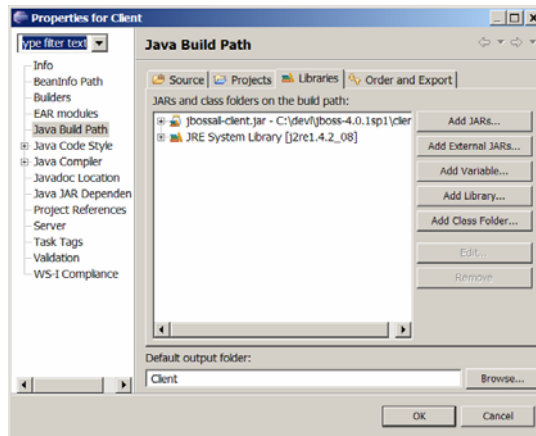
Properties for Client

ype filter text

Info
BeanInfo Path
Builders
EAR modules
Java Build Path
Java Code Style
Java Compiler
Javadoc Location
Java JAR Dependen
Project References
Server
Task Tags
Validation
WS-I Compliance

Java Build Path

Source | Projects | Libraries | Order and Export

JARs and class folders on the build path:

jbossall-client.jar - C:\devl\jboss-4.0.1sp1\clier
JRE System Library [j2re1.4.2_08]

Add JARs...
Add External JARs...
Add Variable...
Add Library...
Add Class Folder...
Edit...
Remove

Default output folder:
Client
Browse...

OK
Cancel